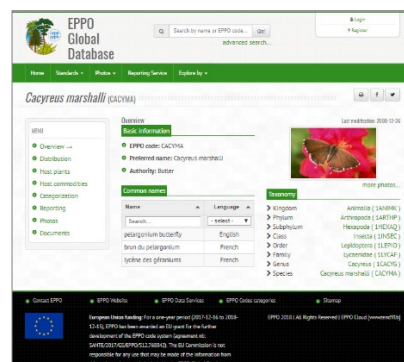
EPPO Global Database

Search by name or EPPO code... Go

advanced search...

Login
Register

Home Standards Photos Reporting Service Explore by

Cacyreus marshalli (CACYMA)

MENU

Overview
Distribution
Host plants
Host commodities
Categorization
Reporting
Photos
Documents

Overview

Basic information

EPPO code: CACYMA
Preferred name: Cacyreus marshalli
Authority: Butler

Last modified: 2008-12-26

Common names

| Name | Language |
|---|---|
| Search... | - select - |
| pelargonium butterfly | English |
| brun du pelargonium | French |
| lycène des géraniums | French |

more photos...

Taxonomy

| | |
|---|---|
| Kingdom | Animalia ( 1ANIMK ) |
| Phylum | Arthropoda ( 1ARTHP ) |
| Subphylum | Hexapoda ( 1HEXAQ ) |
| Class | Insecta ( 1INSEC ) |
| Order | Lepidoptera ( 1LEPIO ) |
| Family | Lycaenidae ( 1LYCAF ) |
| Genus | Cacyreus ( 1CACYG ) |
| Species | Cacyreus marshalli ( CACYMA ) |

Contact EPPO EPPO Website EPPO Data Services EPPO Codes categories Sitemap

European Union funding: For a one-year period (2007-12-16 to 2008-12-15), EPPO has been awarded an EU grant for the further development of the EPPO code system (agreement no. SANTE/2017/G5/EPPO/SI2.768043). The EU Commission is not responsible for any use that may be made of the information from

EPPO 2018 | All Rights Reserved | EPPO (Cloud) (www.eppo.int)